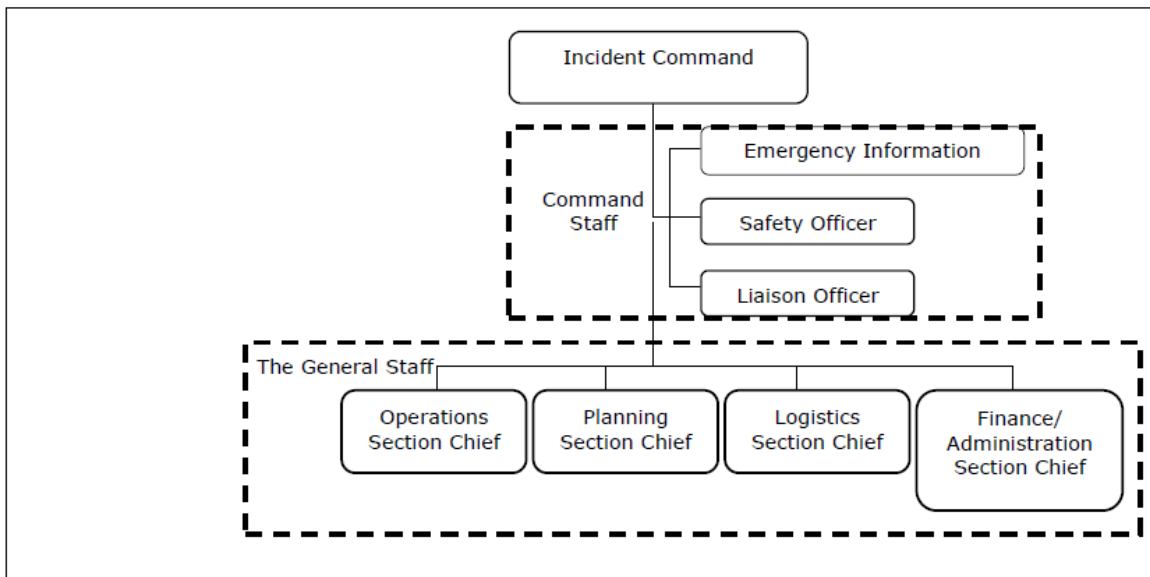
Incident Command

Command Staff

Emergency Information

Safety Officer

Liaison Officer

The General Staff

Operations Section Chief

Planning Section Chief

Logistics Section Chief

Finance/ Administration Section Chief